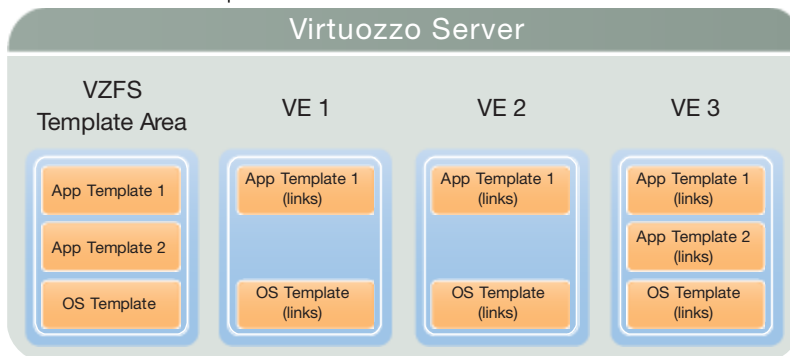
Virtuozzo Server

VZFS Template Area

App Template 1

App Template 2

OS Template

VE 1

App Template 1 (links)

OS Template (links)

VE 2

App Template 1 (links)

OS Template (links)

VE 3

App Template 1 (links)

App Template 2 (links)

OS Template (links)